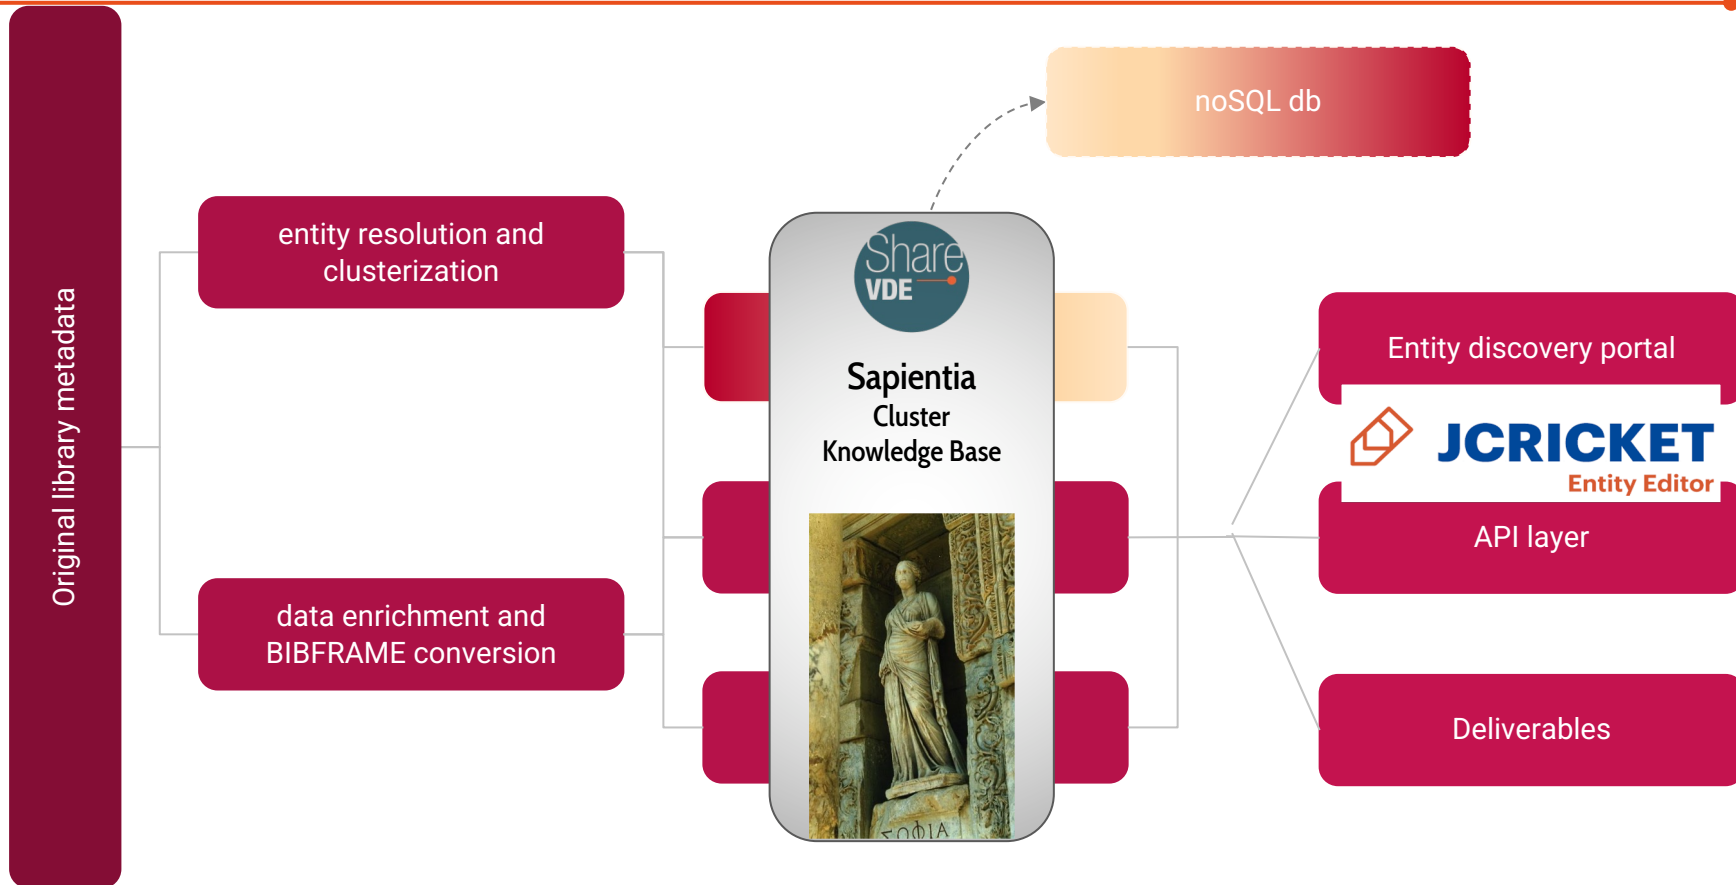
Original library metadata

entity resolution and clusterization

data enrichment and BIBFRAME conversion

noSQL db

Share VDE

Sapientia
Cluster
Knowledge Base

ΣΟΦΙΑ

Entity discovery portal

JCRICKET
Entity Editor

API layer

Deliverables